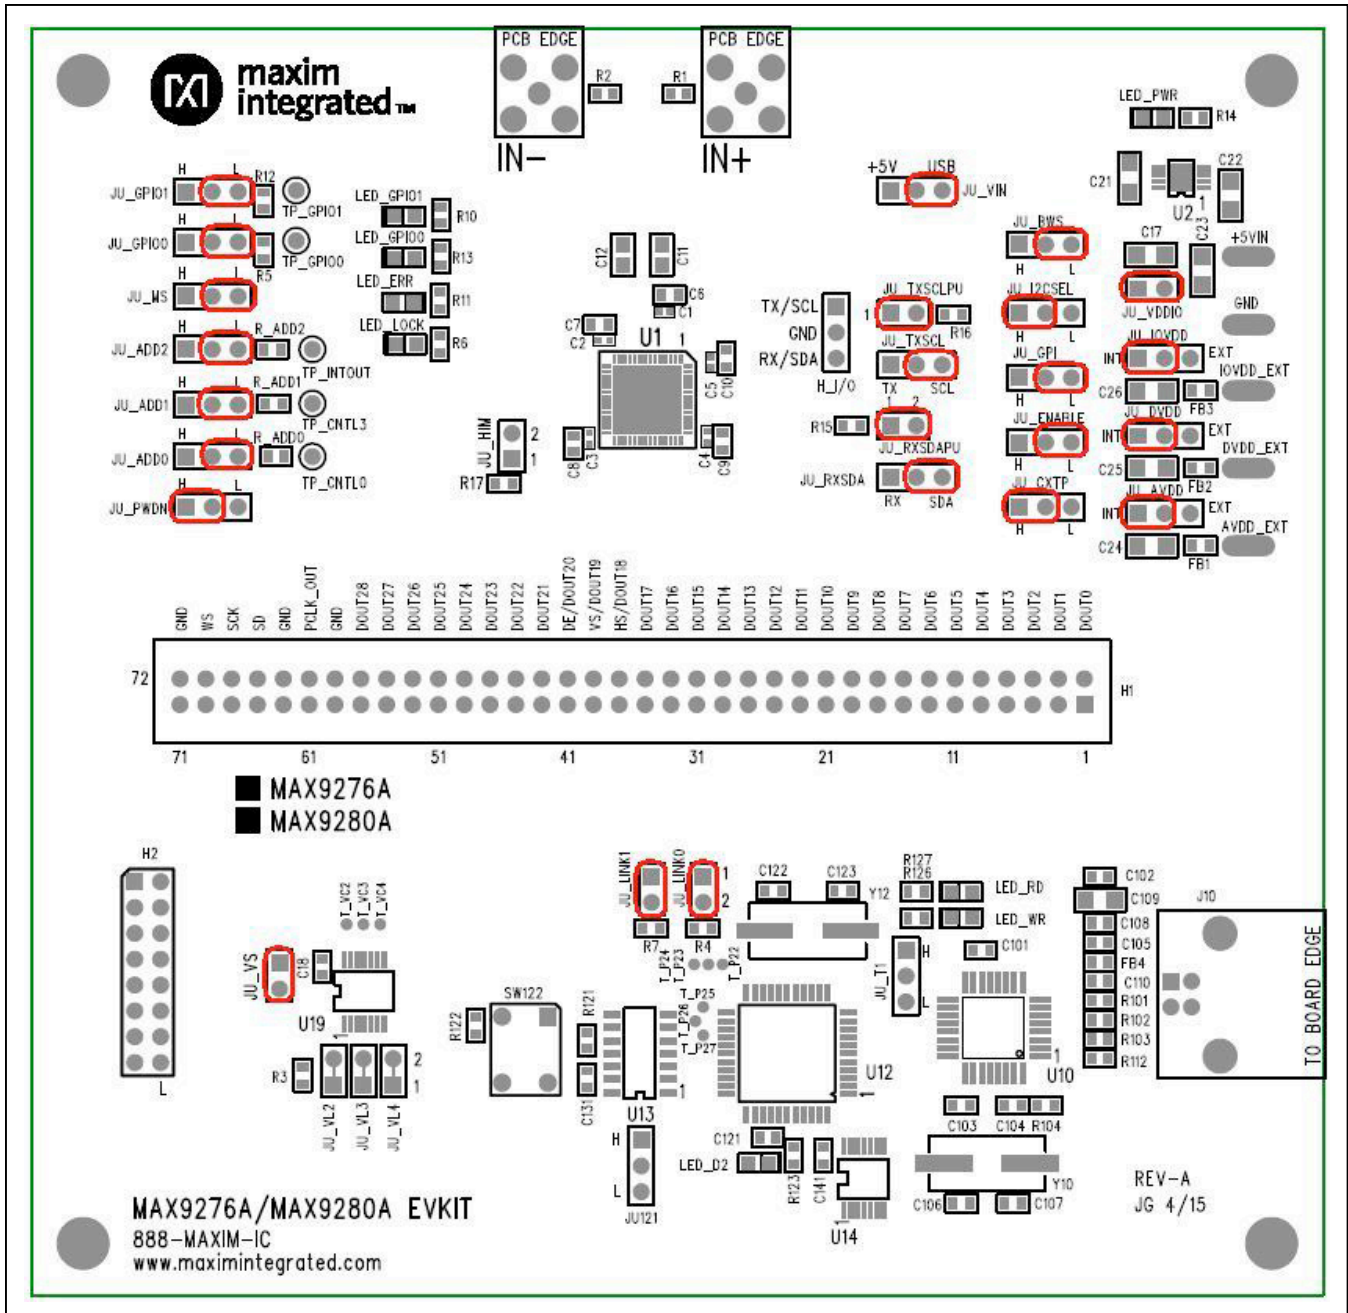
maxim integrated

PCB EDGE
IN−
R2
R1
PCB EDGE
IN+

LED_PWR
R14

H L
JU_GPIO1 R12
TP_GPIO1
JU_GPIO0
TP_GPIO0
R5
JU_MS
R_ADD2
JU_ADD2
TP_INTOUT
R_ADD1
JU_ADD1
TP_CNTL3
R_ADD0
JU_ADD0
TP_CNTL0
JU_PWDN

LED_GPIO1 R10
LED_GPIO0 R13
LED_ERR R11
LED_LOCK R6

C12 C11
C6
C7 C1
C2
U1 1
C5 C10
JU_HIM 2 1
R17
C8 C3
C4 C9

+5V USB
JU_VIN
TX/SCL
GND
RX/SDA
H_I/O
JU_TXSCLPU
R16
JU_TXSCL
TX SCL
R15
1 2
JU_RXSDAPU
JU_RXSDA
RX SDA

JU_BWS
H L
JU_I2CSEL
JU_GPI
JU_ENABLE
JU_CXTP

C21
U2
C22
C23
C17
+5VIN
GND
JU_VDDIO
JU_IOVDD
INT EXT
IOVDD_EXT
C26 FB3
JU_DVDD
DVDD_EXT
C25 FB2
JU_AVDD
AVDD_EXT
C24 FB1

GND WS SCK SD GND PCLK_OUT GND DOUT28 DOUT27 DOUT26 DOUT25 DOUT24 DOUT23 DOUT22 DOUT21 DE/DOUT20 VS/DOUT19 HS/DOUT18 DOUT17 DOUT16 DOUT15 DOUT14 DOUT13 DOUT12 DOUT11 DOUT10 DOUT9 DOUT8 DOUT7 DOUT6 DOUT5 DOUT4 DOUT3 DOUT2 DOUT1 DOUT0

72
H1
71 61 51 41 31 21 11 1

MAX9276A
MAX9280A

H2
L
T_VC2 T_VC3 T_VC4
JU_VS
C18
U19
R3
JU_VL2 JU_VL3 JU_VL4
2 1

SW122
R122
R121
C131
U13
H
L
JU121

JU_LINK1 JU_LINK0 1 2
R7 R4
T_P24 T_P23 T_P22
T_P25 T_P26 T_P27
C122 C123
Y12
U12
C121
LED_D2
R123
C141
U14

R127
R126
LED_RD
LED_WR
C101
JU_T1 H L
U10
C103 C104 R104
Y10
C106 C107

C102
C109
C108
C105
FB4
C110
R101
R102
R103
R112
J10
TO BOARD EDGE

REV-A
JG 4/15

MAX9276A/MAX9280A EVKIT
888-MAXIM-IC
www.maximintegrated.com